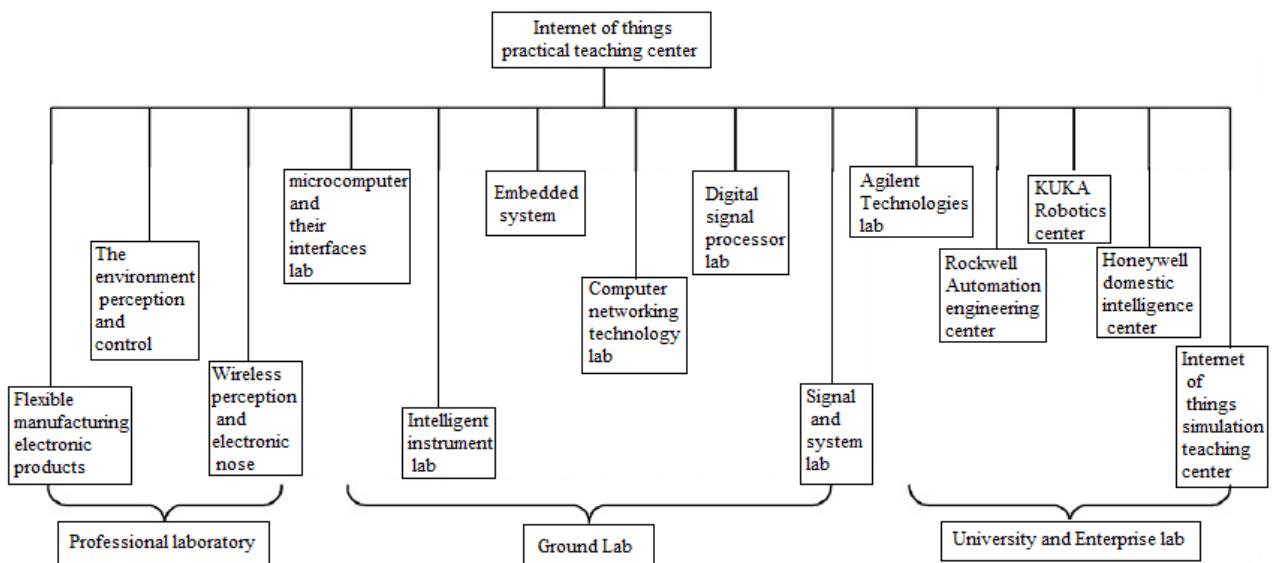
Internet of things practical teaching center

Flexible manufacturing electronic products

The environment perception and control

Wireless perception and electronic nose

microcomputer and their interfaces lab

Intelligent instrument lab

Embedded system

Computer networking technology lab

Digital signal processor lab

Signal and system lab

Agilent Technologies lab

Rockwell Automation engineering center

KUKA Robotics center

Honeywell domestic intelligence center

Internet of things simulation teaching center

Professional laboratory

Ground Lab

University and Enterprise lab